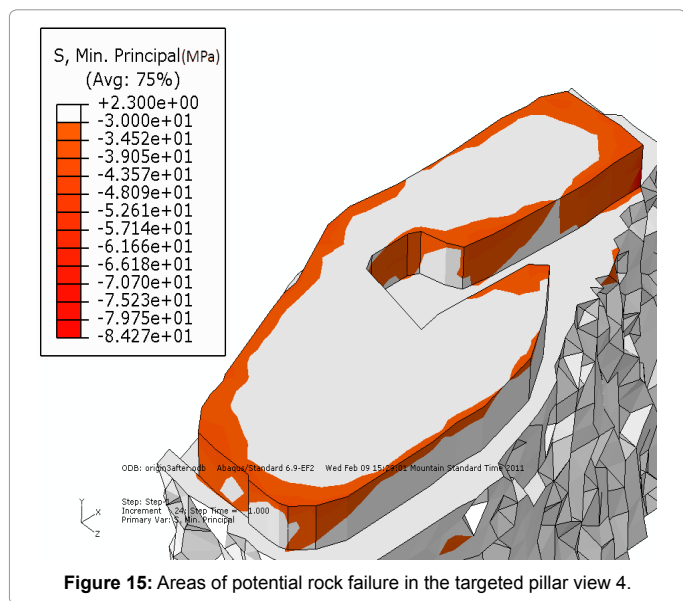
S, Min. Principal(MPa)
(Avg: 75%)
+2.300e+00
-3.000e+01
-3.452e+01
-3.905e+01
-4.357e+01
-4.809e+01
-5.261e+01
-5.714e+01
-6.166e+01
-6.618e+01
-7.070e+01
-7.523e+01
-7.975e+01
-8.427e+01

ODB: origin3after.odb Abaqus/Standard 6.9-EF2 Wed Feb 09 15:23:01 Mountain Standard Time 2011

Step: Step-1
Increment 24: Step Time = 1.000
Primary Var: S, Min. Principal

Y
X
Z

**Figure 15:** Areas of potential rock failure in the targeted pillar view 4.